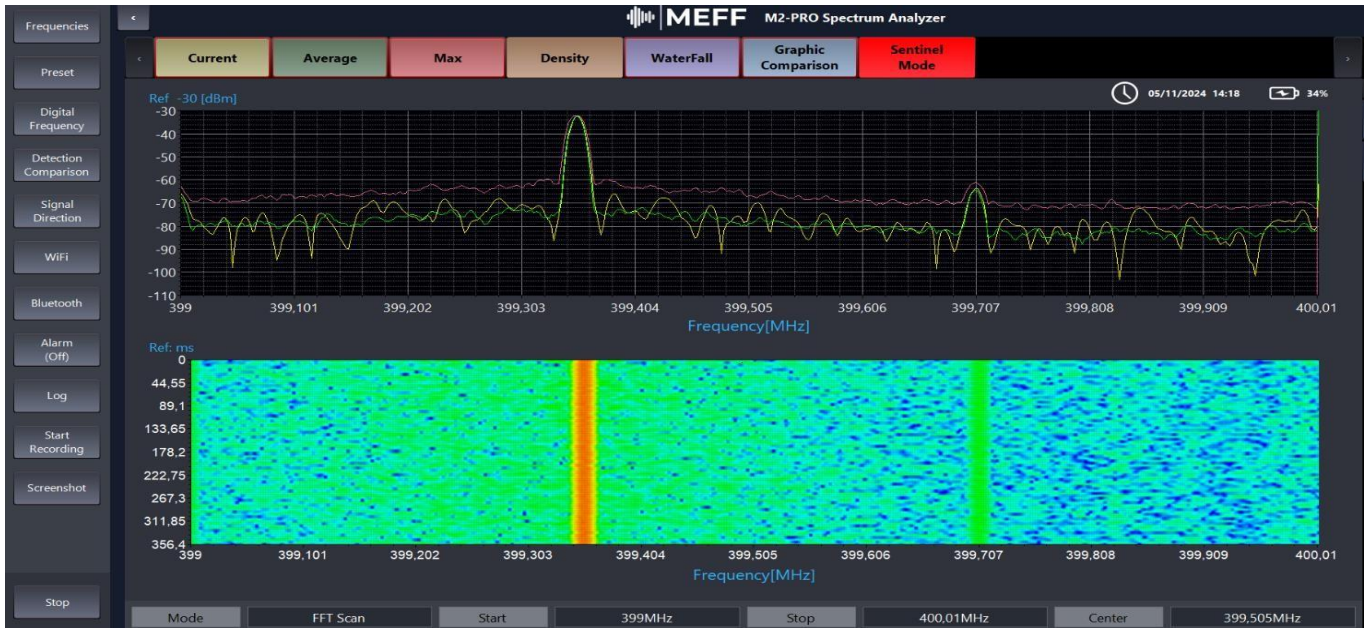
Frequencies

Preset

Digital Frequency

Detection Comparison

Signal Direction

WiFi

Bluetooth

Alarm (Off)

Log

Start Recording

Screenshot

Stop

MEFF M2-PRO Spectrum Analyzer

Current | Average | Max | Density | WaterFall | Graphic Comparison | Sentinel Mode

05/11/2024 14:18 34%

Ref -30 [dBm]

-30
-40
-50
-60
-70
-80
-90
-100
-110

399 399,101 399,202 399,303 399,404 399,505 399,606 399,707 399,808 399,909 400,01

Frequency[MHz]

Ref: ms

0
44,55
89,1
133,65
178,2
222,75
267,3
311,85
356,4

399 399,101 399,202 399,303 399,404 399,505 399,606 399,707 399,808 399,909 400,01

Frequency[MHz]

| Mode | FFT Scan | Start | 399MHz | Stop | 400,01MHz | Center | 399,505MHz |
|---|---|---|---|---|---|---|---|